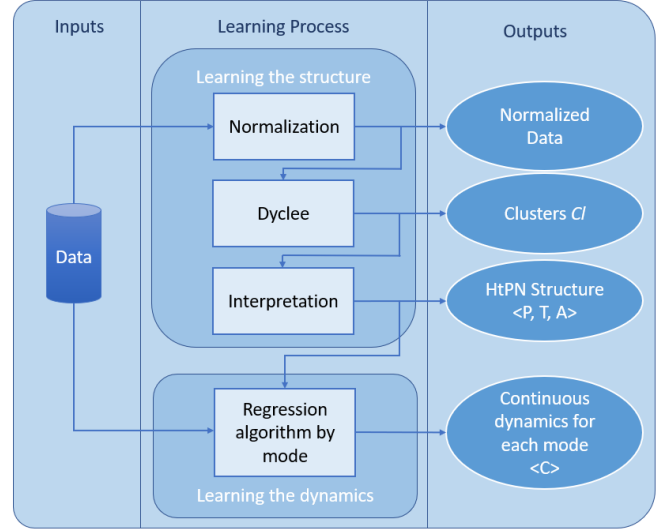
Inputs

Learning Process

Outputs

Learning the structure

Normalization

Dyclee

Interpretation

Regression algorithm by mode

Learning the dynamics

Data

Normalized Data

Clusters *Cl*

HtPN Structure <P, T, A>

Continuous dynamics for each mode <C>